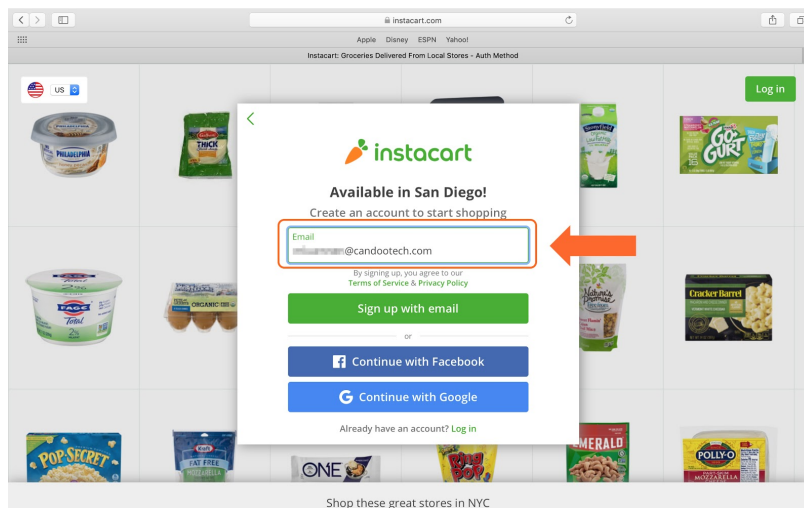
instacart.com

Apple Disney ESPN Yahoo!

Instacart: Groceries Delivered From Local Stores - Auth Method

US

Log in

instacart

Available in San Diego!

Create an account to start shopping

Email
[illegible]@candootech.com

By signing up, you agree to our Terms of Service & Privacy Policy

Sign up with email

or

Continue with Facebook

Continue with Google

Already have an account? Log in

Shop these great stores in NYC